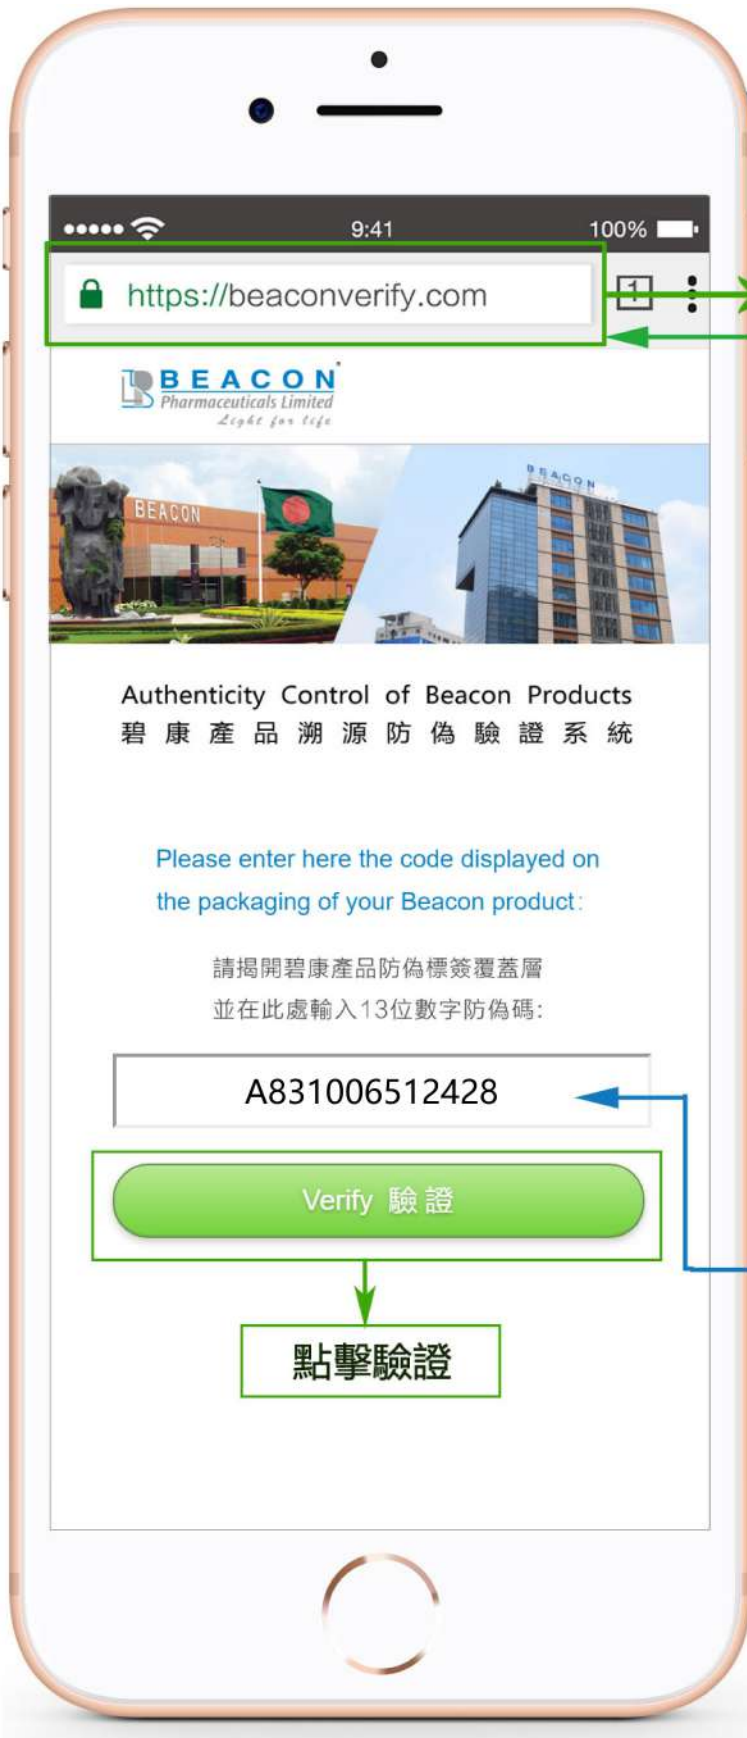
9:41
100%
https://beaconverify.com
1
BEACON
Pharmaceuticals Limited
Light for Life
BEACON
BEACON

Authenticity Control of Beacon Products
碧 康 產 品 溯 源 防 偽 驗 證 系 統

Please enter here the code displayed on the packaging of your Beacon product:

請揭開碧康產品防偽標簽覆蓋層
並在此處輸入13位數字防偽碼:

A831006512428

Verify 驗 證

點擊驗證